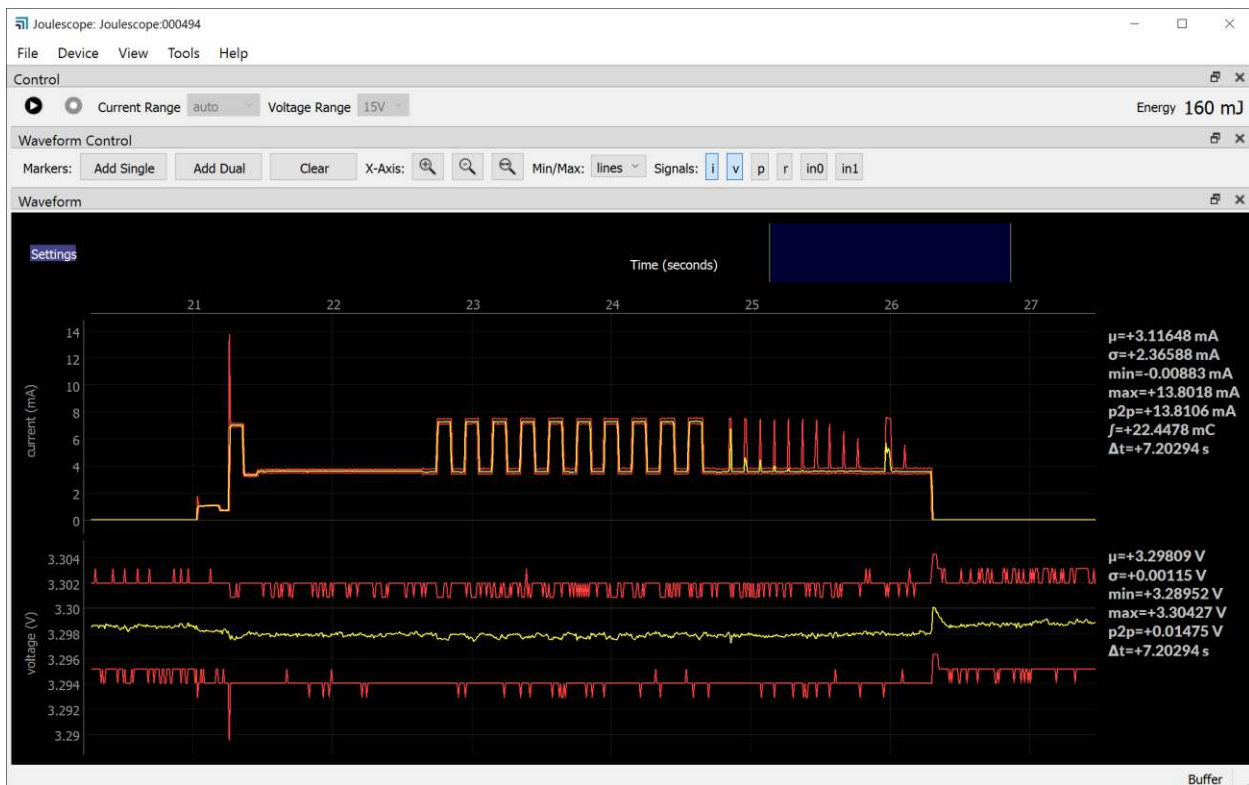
Joulescope: Joulescope:000494

File Device View Tools Help

Control

Current Range auto Voltage Range 15V

Energy 160 mJ

Waveform Control

Markers: Add Single Add Dual Clear X-Axis: Min/Max: lines Signals: i v p r in0 in1

Waveform

Settings

Time (seconds)

21 22 23 24 25 26 27

current (mA)

14 12 10 8 6 4 2 0

μ=+3.11648 mA
σ=+2.36588 mA
min=-0.00883 mA
max=+13.8018 mA
p2p=+13.8106 mA
∫=+22.4478 mC
Δt=+7.20294 s

voltage (V)

3.304 3.302 3.30 3.298 3.296 3.294 3.292 3.29

μ=+3.29809 V
σ=+0.00115 V
min=+3.28952 V
max=+3.30427 V
p2p=+0.01475 V
Δt=+7.20294 s

Buffer